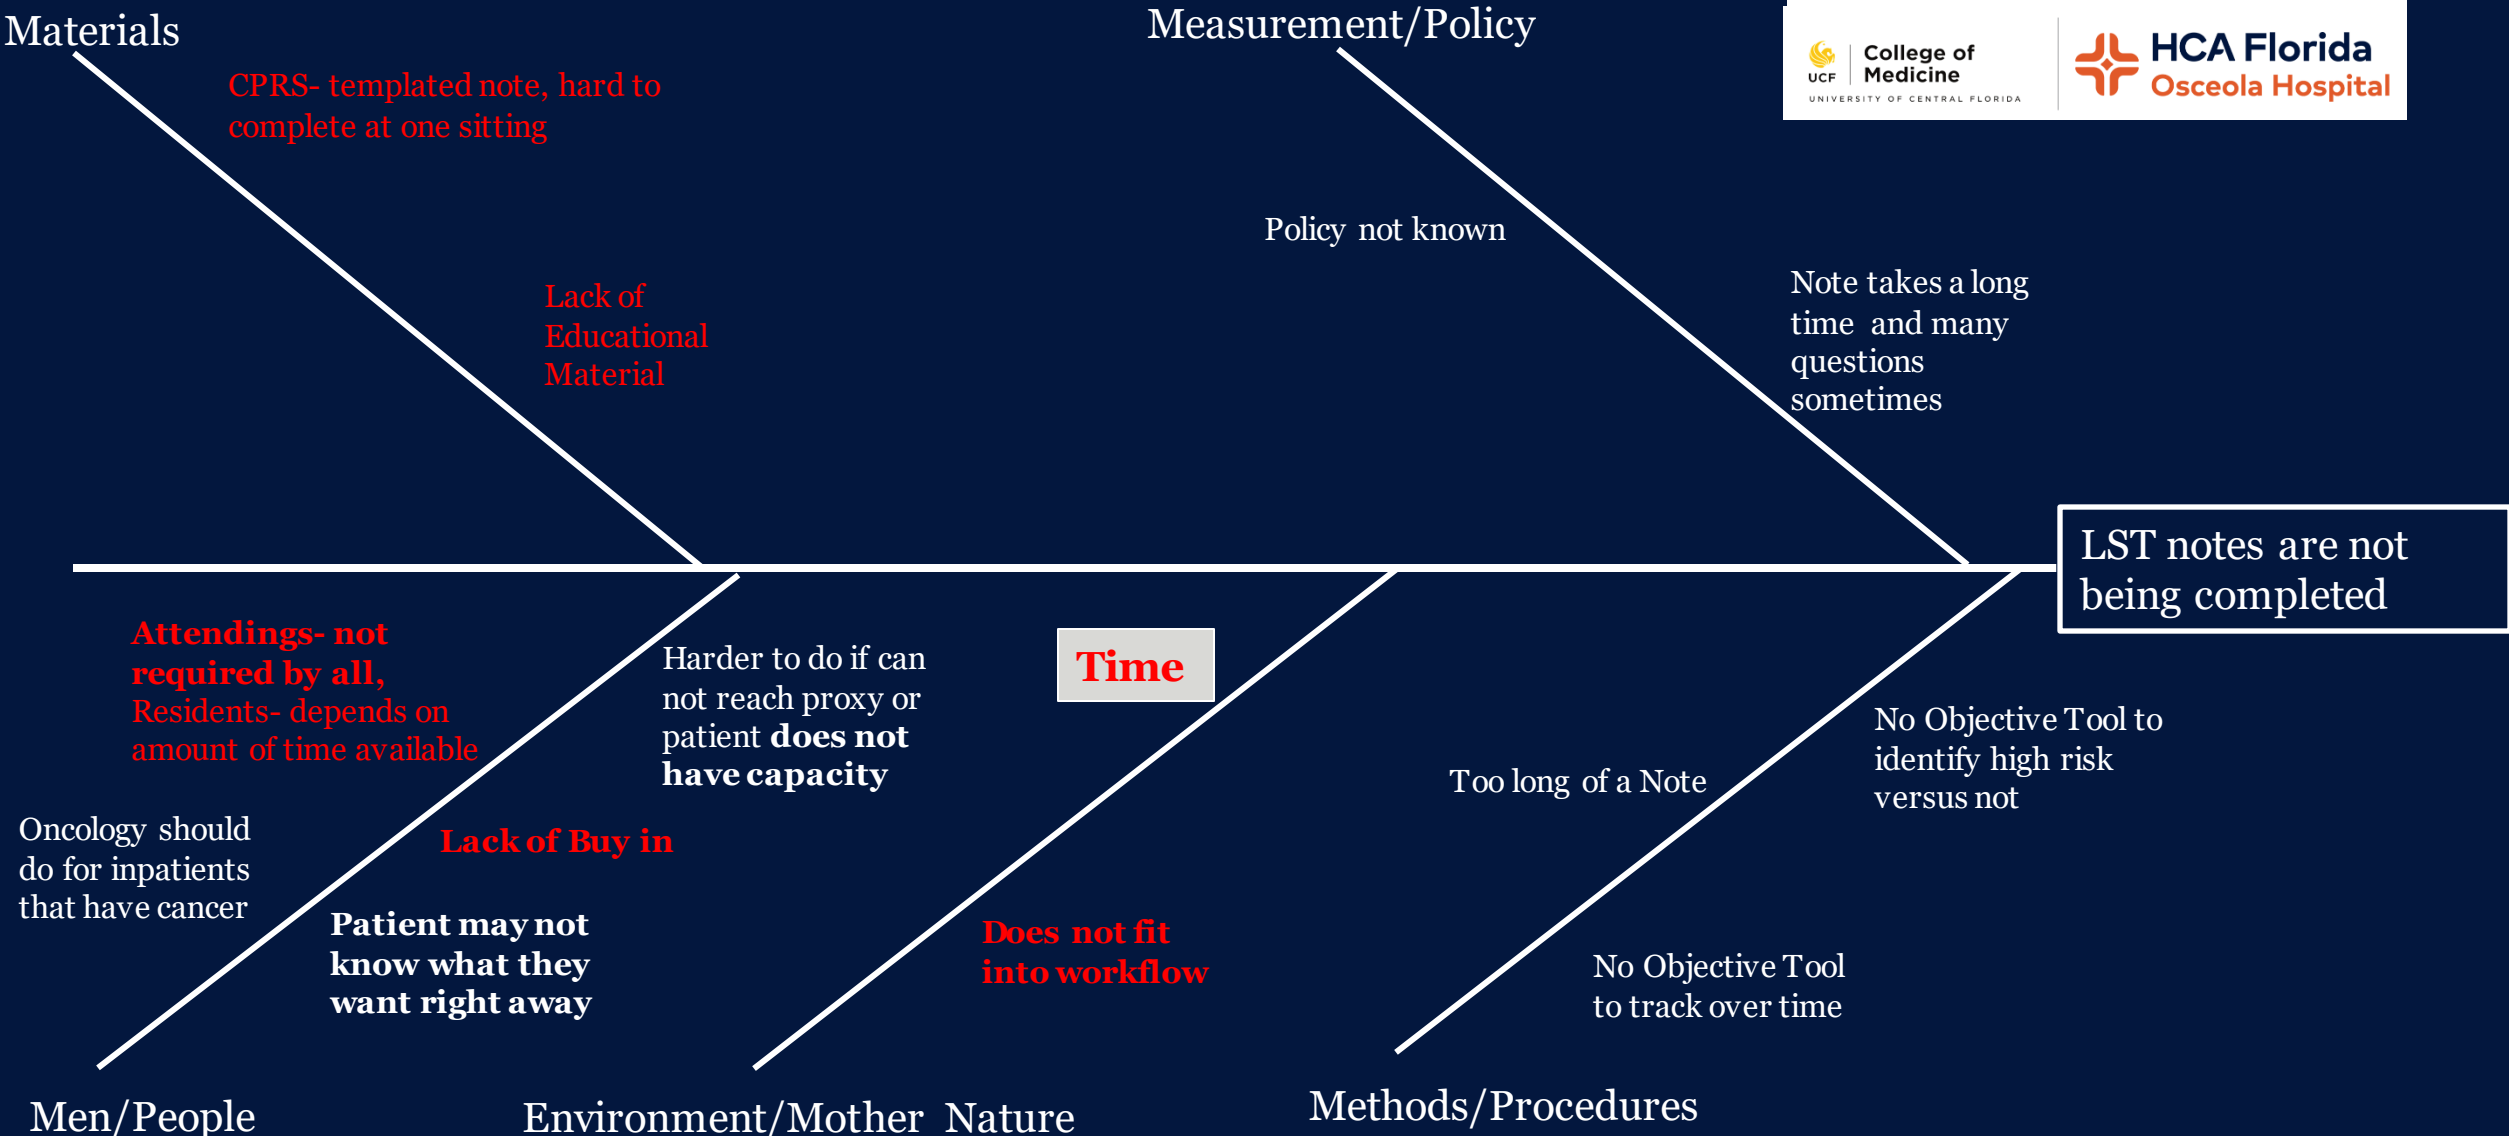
Materials

CPRS- templated note, hard to complete at one sitting

Lack of Educational Material

Measurement/Policy

UCF College of Medicine UNIVERSITY OF CENTRAL FLORIDA

HCA Florida Osceola Hospital

Policy not known

Note takes a long time and many questions sometimes

LST notes are not being completed

Attendings- not required by all, Residents- depends on amount of time available

Harder to do if can not reach proxy or patient does not have capacity

Time

No Objective Tool to identify high risk versus not

Too long of a Note

Oncology should do for inpatients that have cancer

Lack of Buy in

Patient may not know what they want right away

Does not fit into workflow

No Objective Tool to track over time

Men/People

Environment/Mother Nature

Methods/Procedures